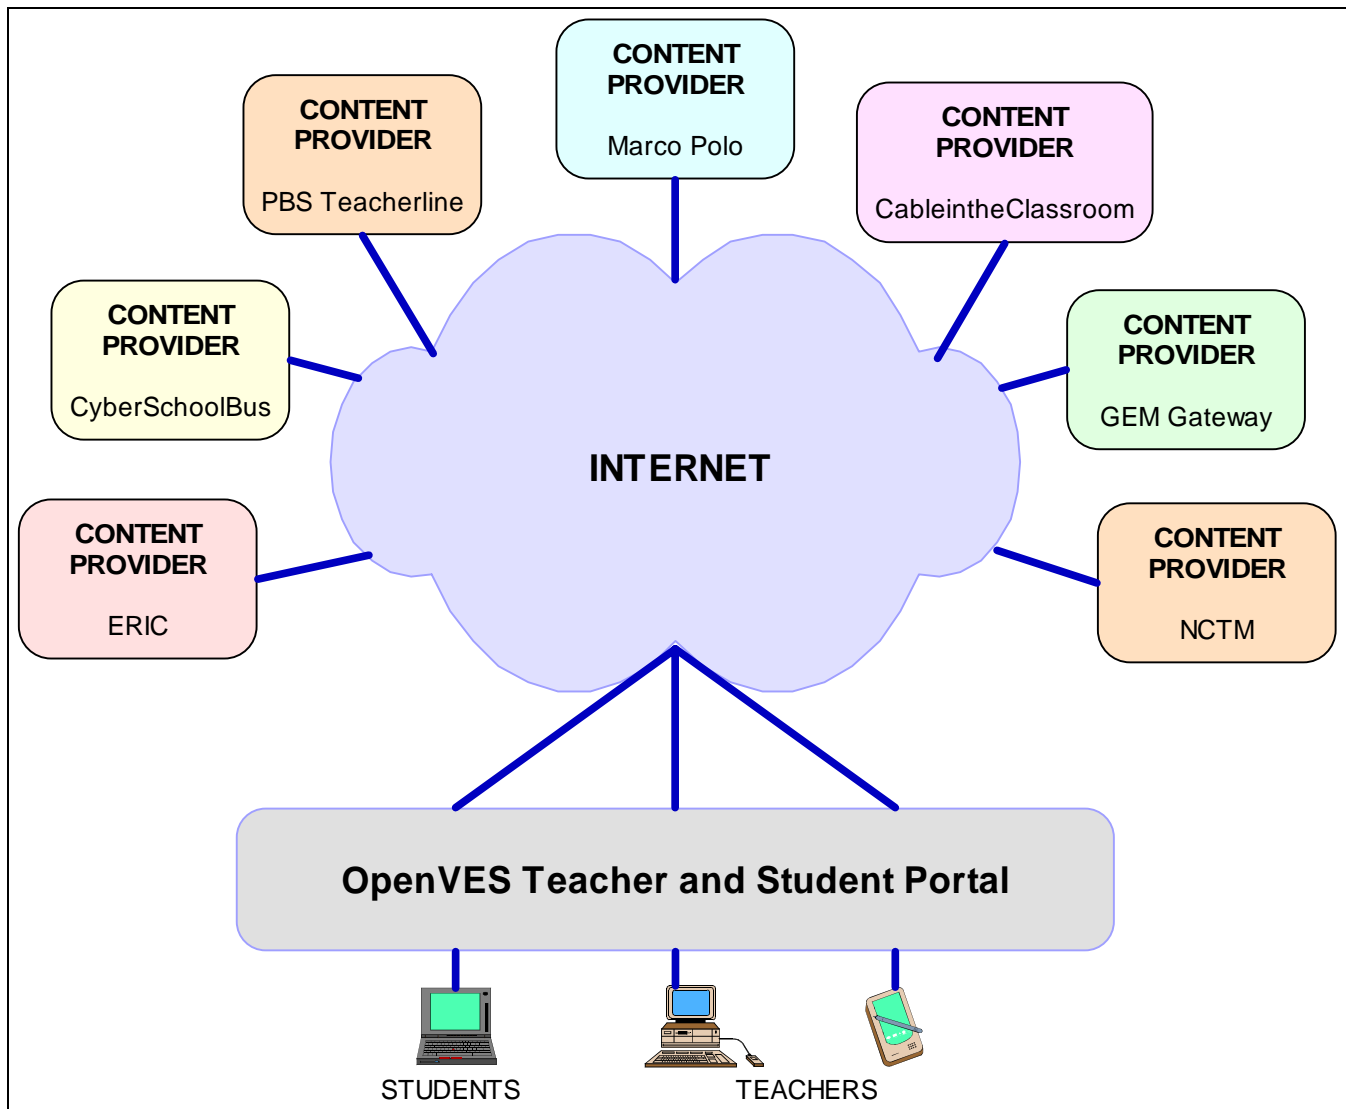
CONTENT PROVIDER

Marco Polo

CONTENT PROVIDER

PBS Teacherline

CONTENT PROVIDER

CableintheClassroom

CONTENT PROVIDER

CyberSchoolBus

CONTENT PROVIDER

GEM Gateway

INTERNET

CONTENT PROVIDER

ERIC

CONTENT PROVIDER

NCTM

OpenVES Teacher and Student Portal

STUDENTS

TEACHERS